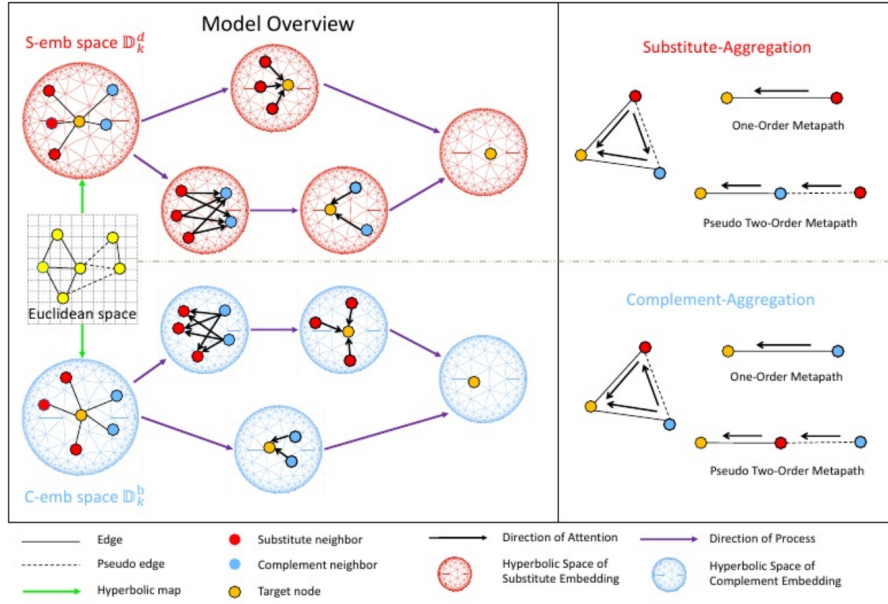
Model Overview

S-emb space $\mathbb{D}_k^d$

Euclidean space

C-emb space $\mathbb{D}_k^b$

Substitute-Aggregation

One-Order Metapath

Pseudo Two-Order Metapath

Complement-Aggregation

One-Order Metapath

Pseudo Two-Order Metapath

Edge
Pseudo edge
Hyperbolic map
Substitute neighbor
Complement neighbor
Target node
Direction of Attention
Hyperbolic Space of Substitute Embedding
Direction of Process
Hyperbolic Space of Complement Embedding